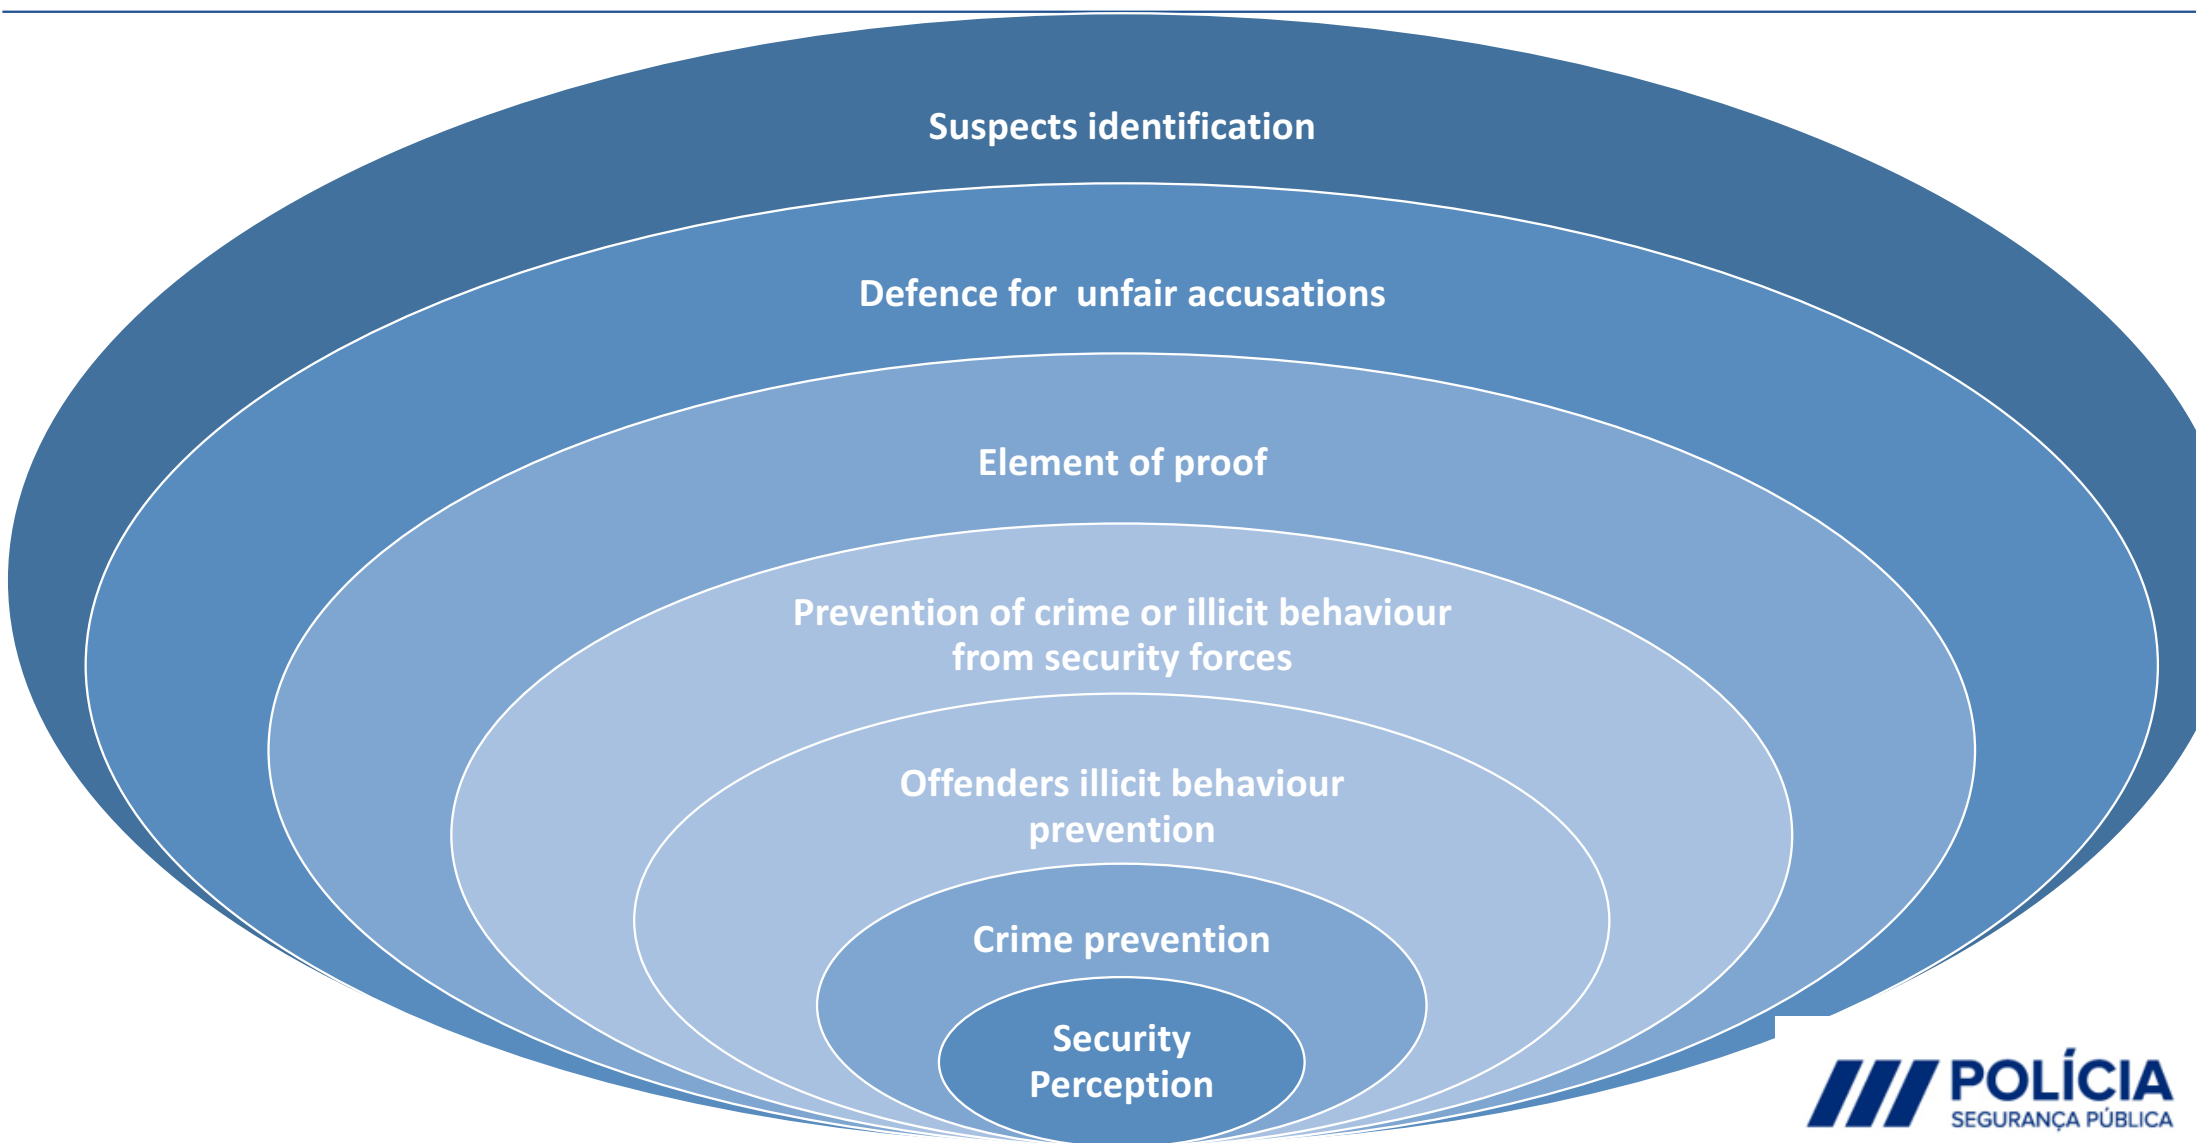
Suspects identification

Defence for  unfair accusations

Element of proof

Prevention of crime or illicit behaviour from security forces

Offenders illicit behaviour prevention

Crime prevention

Security Perception

POLÍCIA
SEGURANÇA PÚBLICA